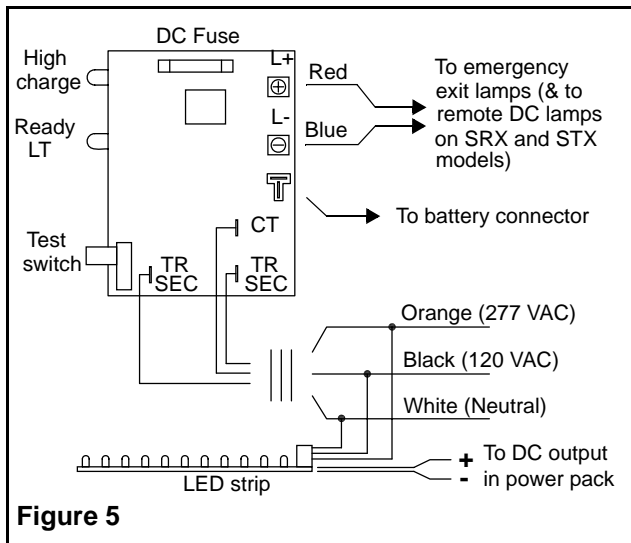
DC Fuse

High charge

Ready LT

L+

L-

Red

Blue

To emergency exit lamps (& to remote DC lamps on SRX and STX models)

To battery connector

CT

Test switch

TR SEC

TR SEC

Orange (277 VAC)

Black (120 VAC)

White (Neutral)

+ To DC output

- in power pack

LED strip

Figure 5